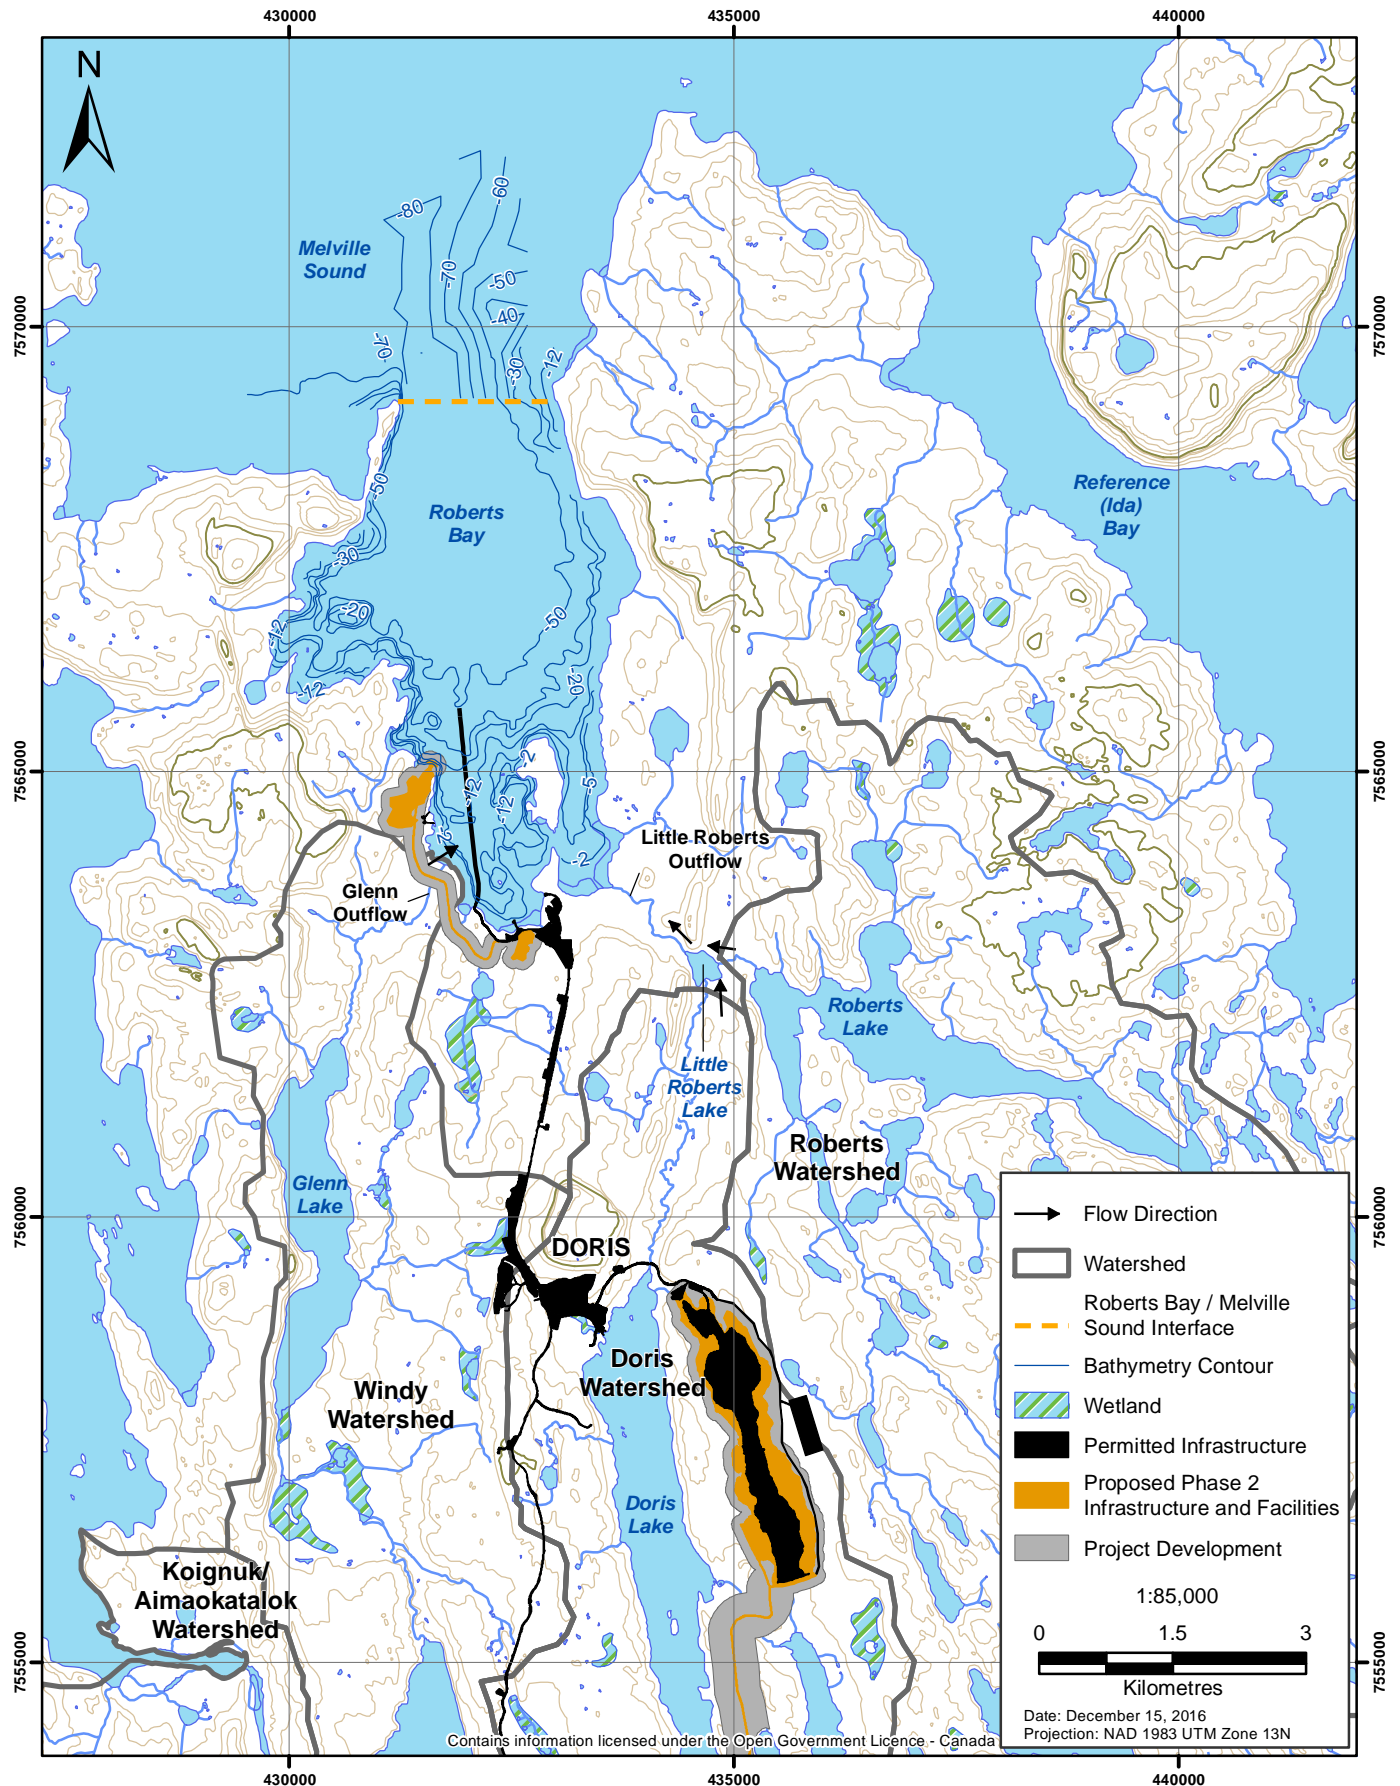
430000
435000
440000

N

Melville Sound

-80
-60
-70
-50
-40
-70
-30
-12
-50
-30
-20
-12
-12
-50
-20
-12
-12
-2
-12
-5
-2
-2

Roberts Bay

Reference (Ida) Bay

7570000
7565000
7560000
7555000

Little Roberts Outflow

Glenn Outflow

Roberts Lake

Little Roberts Lake

Roberts Watershed

Glenn Lake

DORIS

Doris Watershed

Windy Watershed

Doris Lake

Koignuk/ Aimaokatalok Watershed

Flow Direction
Watershed
Roberts Bay / Melville Sound Interface
Bathymetry Contour
Wetland
Permitted Infrastructure
Proposed Phase 2 Infrastructure and Facilities
Project Development

1:85,000
0 1.5 3
Kilometres

Date: December 15, 2016
Projection: NAD 1983 UTM Zone 13N

Contains information licensed under the Open Government Licence - Canada

430000
435000
440000